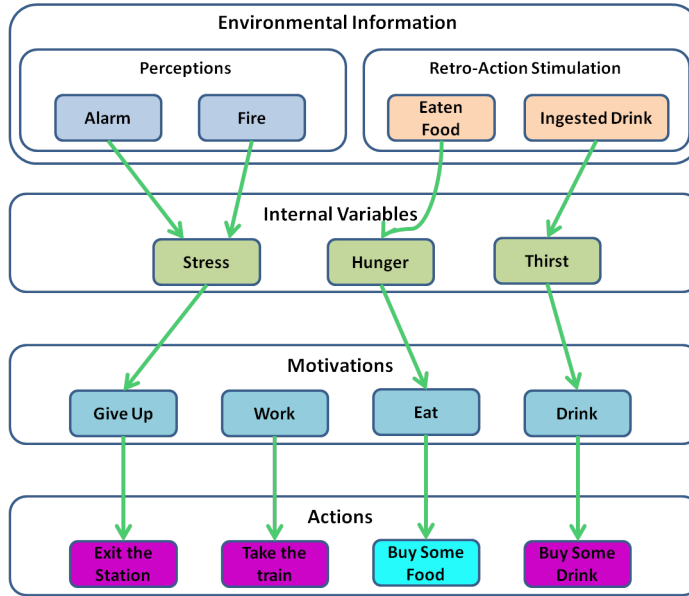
Environmental Information

Perceptions

Alarm

Fire

Retro-Action Stimulation

Eaten Food

Ingested Drink

Internal Variables

Stress

Hunger

Thirst

Motivations

Give Up

Work

Eat

Drink

Actions

Exit the Station

Take the train

Buy Some Food

Buy Some Drink